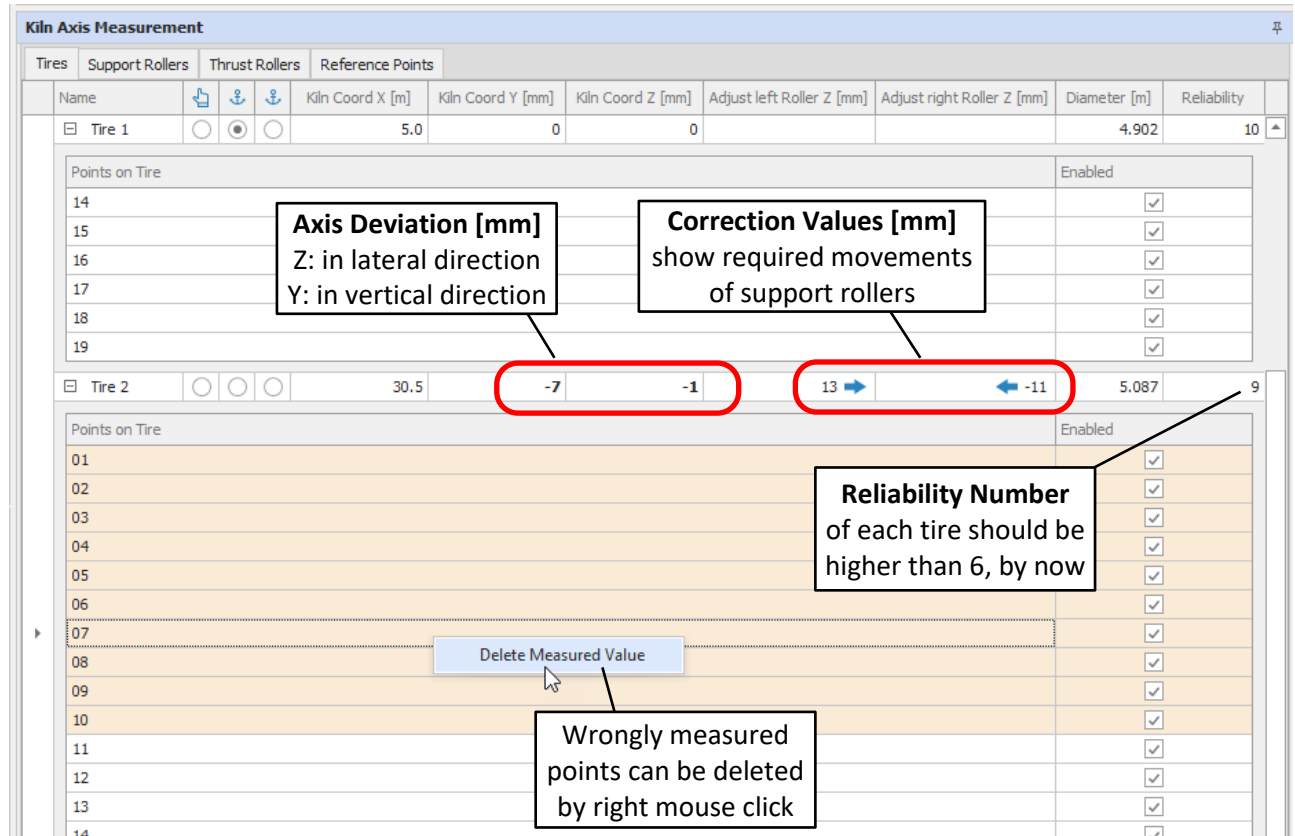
Kiln Axis Measurement

Tires | Support Rollers | Thrust Rollers | Reference Points

| Name | | | | Kiln Coord X [m] | Kiln Coord Y [mm] | Kiln Coord Z [mm] | Adjust left Roller Z [mm] | Adjust right Roller Z [mm] | Diameter [m] | Reliability |
|---|---|---|---|---|---|---|---|---|---|---|
| ⊟ Tire 1 | | | | 5.0 | 0 | 0 | | | 4.902 | 10 |

| Points on Tire | Enabled |
|---|---|
| 14 | ✓ |
| 15 | ✓ |
| 16 | ✓ |
| 17 | ✓ |
| 18 | ✓ |
| 19 | ✓ |

Axis Deviation [mm]
Z: in lateral direction
Y: in vertical direction

Correction Values [mm]
show required movements of support rollers

| ⊟ Tire 2 | | | | 30.5 | -7 | -1 | 13 | -11 | 5.087 | 9 |
|---|---|---|---|---|---|---|---|---|---|---|

| Points on Tire | Enabled |
|---|---|
| 01 | ✓ |
| 02 | ✓ |
| 03 | ✓ |
| 04 | ✓ |
| 05 | ✓ |
| 06 | ✓ |
| 07 | ✓ |
| 08 | ✓ |
| 09 | ✓ |
| 10 | ✓ |
| 11 | ✓ |
| 12 | ✓ |
| 13 | ✓ |
| 14 | ✓ |

Reliability Number
of each tire should be higher than 6, by now

Delete Measured Value

Wrongly measured points can be deleted by right mouse click